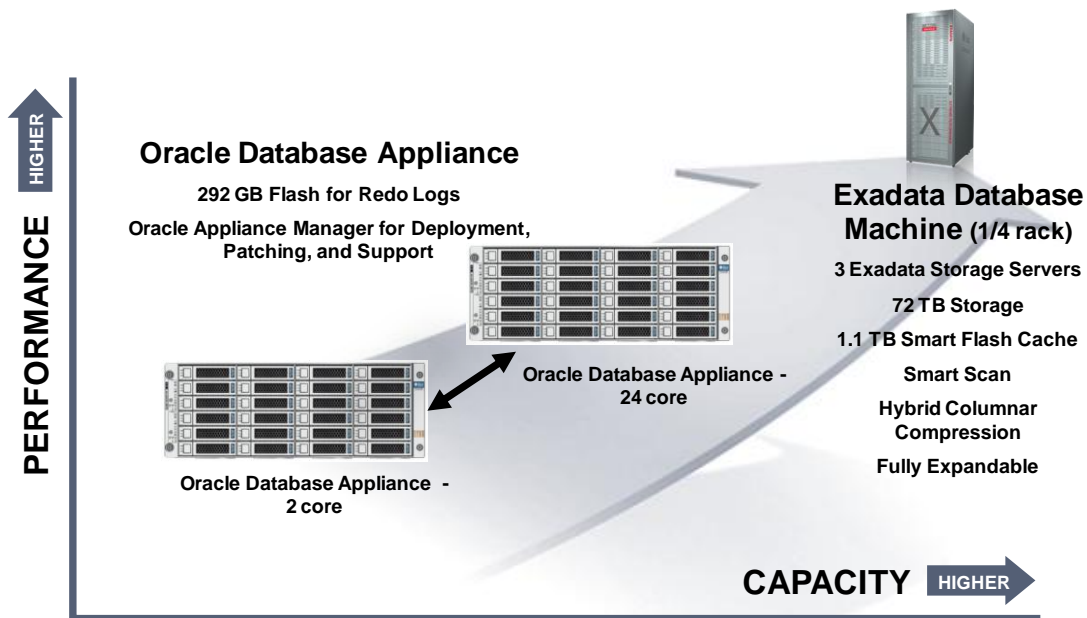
HIGHER

PERFORMANCE

Oracle Database Appliance

292 GB Flash for Redo Logs

Oracle Appliance Manager for Deployment, Patching, and Support

Oracle Database Appliance - 24 core

Oracle Database Appliance - 2 core

X

Exadata Database Machine (1/4 rack)

3 Exadata Storage Servers

72 TB Storage

1.1 TB Smart Flash Cache

Smart Scan

Hybrid Columnar Compression

Fully Expandable

CAPACITY HIGHER